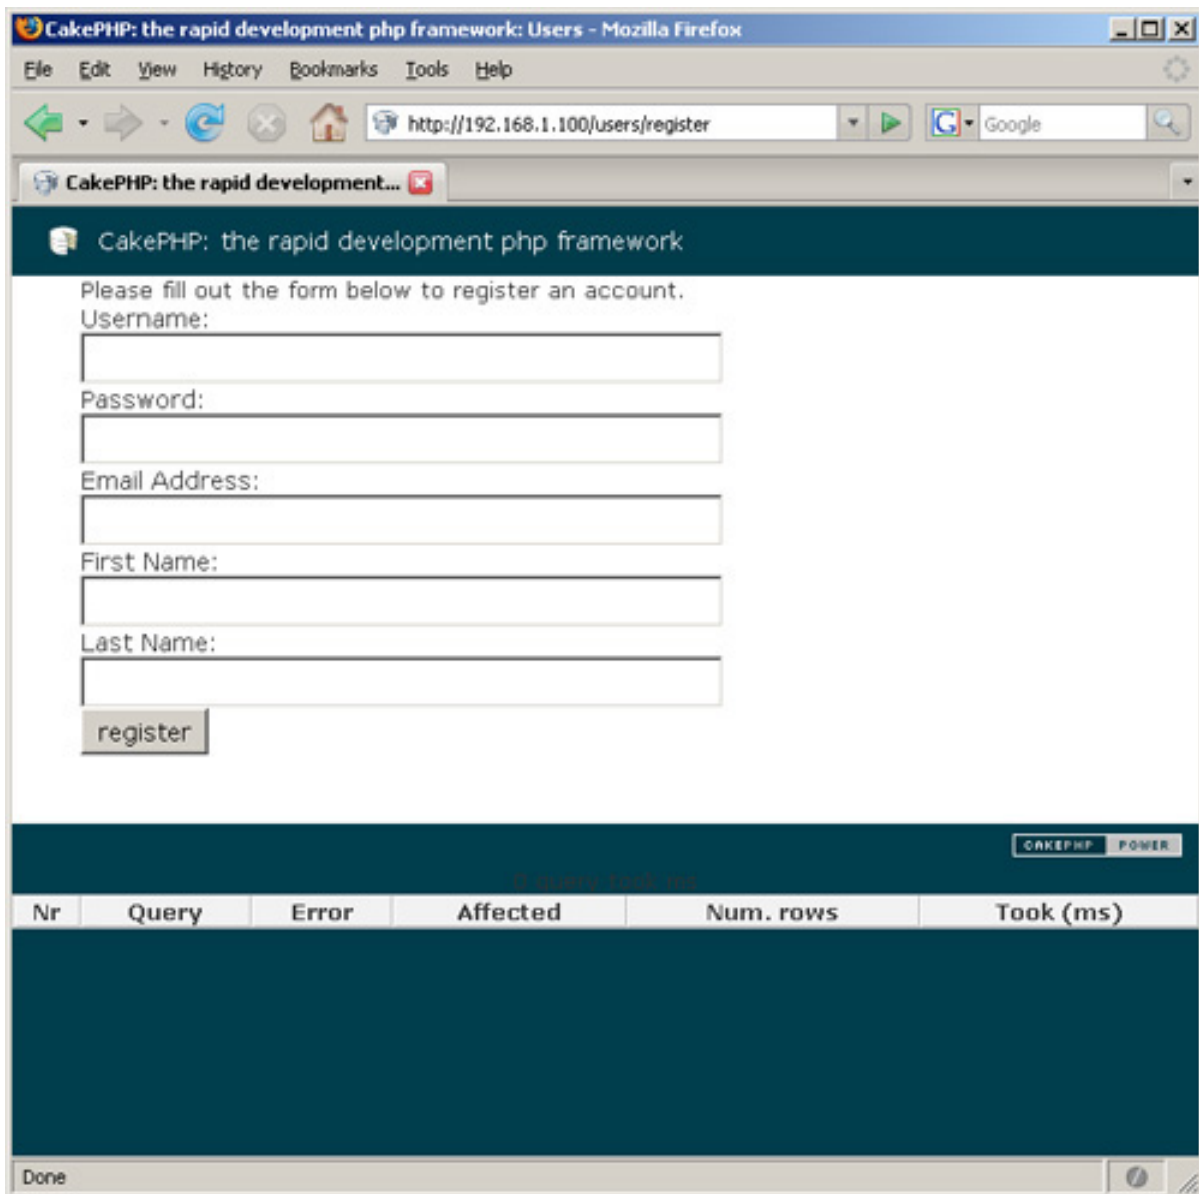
CakePHP: the rapid development php framework: Users - Mozilla Firefox

File Edit View History Bookmarks Tools Help

http://192.168.1.100/users/register

Google

CakePHP: the rapid development...

CakePHP: the rapid development php framework

Please fill out the form below to register an account.

Username:

Password:

Email Address:

First Name:

Last Name:

register

CAKEPHP POWER

0 query took ms

| Nr | Query | Error | Affected | Num. rows | Took (ms) |
|---|---|---|---|---|---|

Done